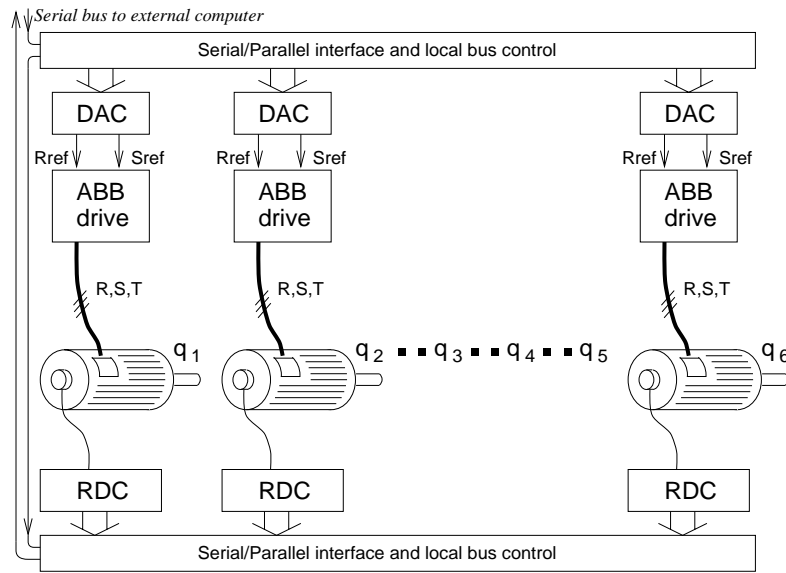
Serial bus to external computer

Serial/Parallel interface and local bus control

DAC
Rref Sref
ABB drive
R,S,T
$q_1$
RDC

DAC
Rref Sref
ABB drive
R,S,T
$q_2$
RDC

$q_3$ $q_4$ $q_5$

DAC
Rref Sref
ABB drive
R,S,T
$q_6$
RDC

Serial/Parallel interface and local bus control